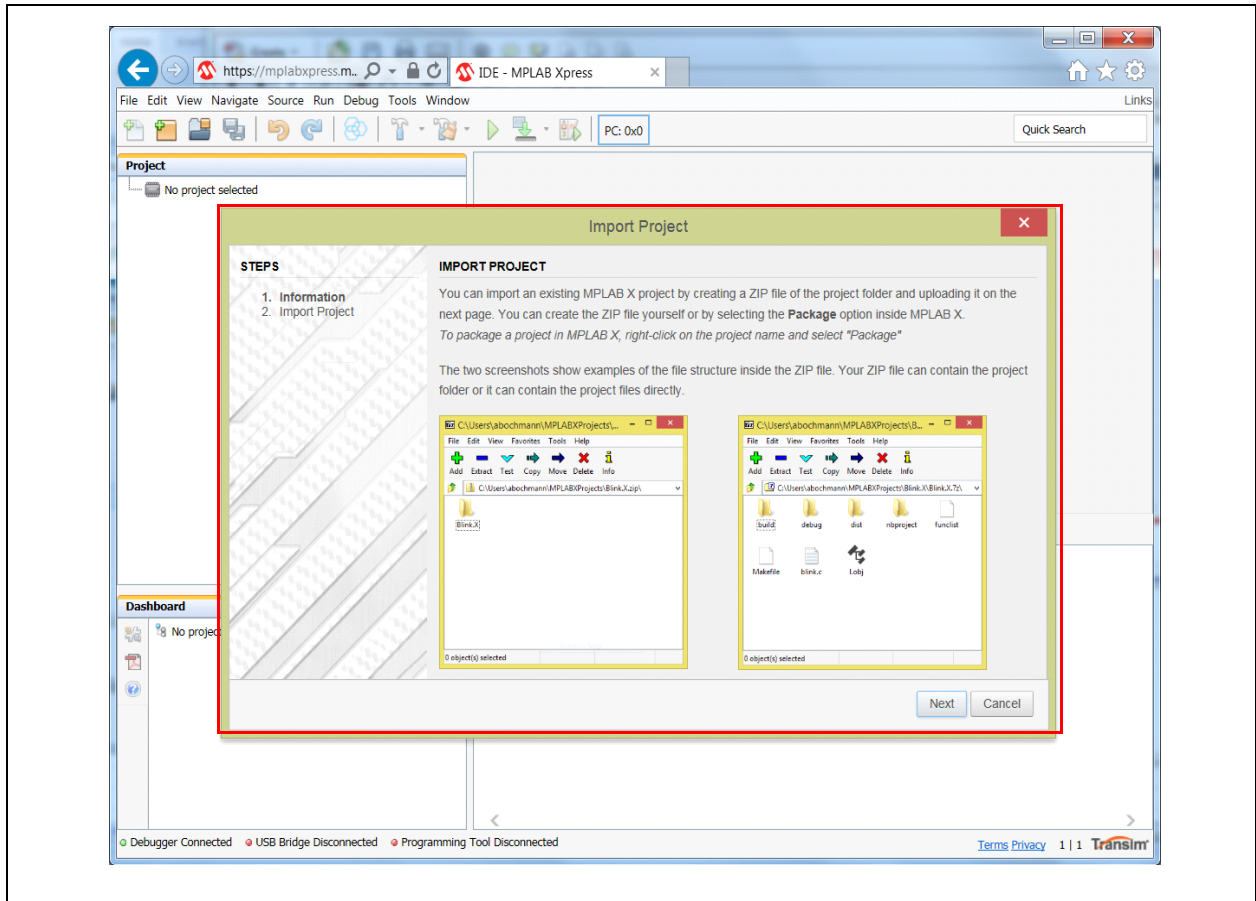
https://mplabxpress.m... IDE - MPLAB Xpress

File Edit View Navigate Source Run Debug Tools Window

Links

PC: 0x0

Quick Search

Project

No project selected

Import Project

STEPS

1. Information
2. Import Project

IMPORT PROJECT

You can import an existing MPLAB X project by creating a ZIP file of the project folder and uploading it on the next page. You can create the ZIP file yourself or by selecting the **Package** option inside MPLAB X.
*To package a project in MPLAB X, right-click on the project name and select "Package"*

The two screenshots show examples of the file structure inside the ZIP file. Your ZIP file can contain the project folder or it can contain the project files directly.

C:\Users\abochmann\MPLABXProjects\...

File Edit View Favorites Tools Help

Add Extract Test Copy Move Delete Info

C:\Users\abochmann\MPLABXProjects\Blink.X.zip\

Blink.X

0 object(s) selected

C:\Users\abochmann\MPLABXProjects\B...

File Edit View Favorites Tools Help

Add Extract Test Copy Move Delete Info

C:\Users\abochmann\MPLABXProjects\Blink.X\Blink.X.7z\

build debug dist nbproject funclist

Makefile blink.c l.obj

0 object(s) selected

Next Cancel

Dashboard

No project

Debugger Connected USB Bridge Disconnected Programming Tool Disconnected

Terms Privacy 1 | 1 Transim